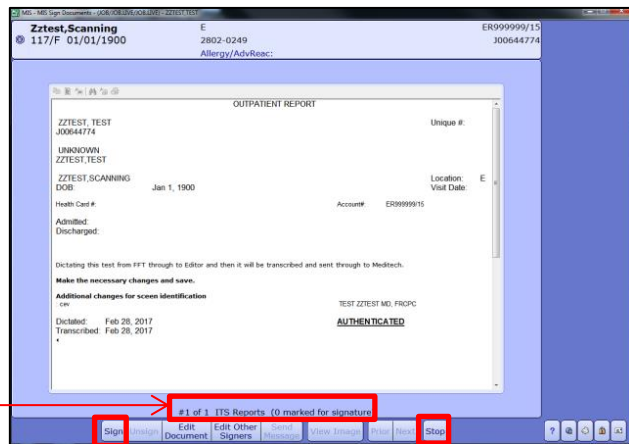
MIS - MIS Sign Documents - JOB.YOB.LIVE/JOB.LIVE/ - ZZTEST,TEST

Zztest,Scanning
117/F 01/01/1900

E
2802-0249
Allergy/AdvReac:

ER999999/15
J00644774

OUTPATIENT REPORT

ZZTEST, TEST
J00644774

Unique #:

UNKNOWN
ZZTEST,TEST

ZZTEST,SCANNING
DOB: Jan 1, 1900

Location: E
Visit Date:

Health Card #:

Account#: ER999999/15

Admitted:
Discharged:

Dictating this test from FFT through to Editor and then it will be transcribed and sent through to Meditech.

Make the necessary changes and save.

Additional changes for sceen identification
cav

TEST ZZTEST MD, FRCPC

AUTHENTICATED

Dictated: Feb 28, 2017
Transcribed: Feb 28, 2017

#1 of 1 ITS Reports (0 marked for signature)

Sign | Unsign | Edit Document | Edit Other Signers | Send Message | View Image | Prior | Next | Stop